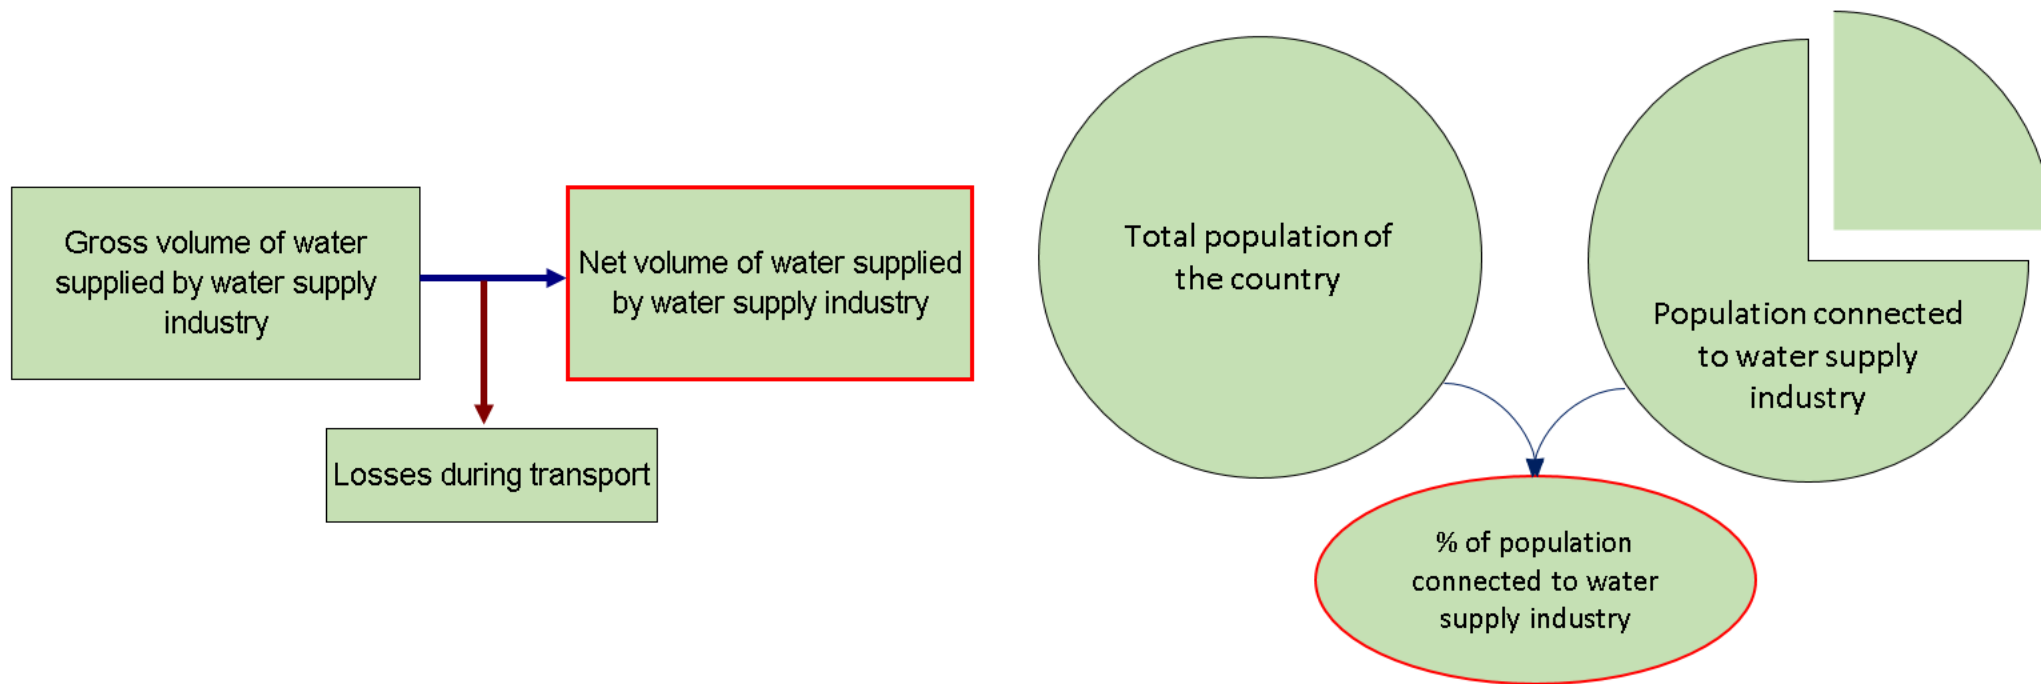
Gross volume of water supplied by water supply industry

Net volume of water supplied by water supply industry

Losses during transport

Total population of the country

Population connected to water supply industry

% of population connected to water supply industry